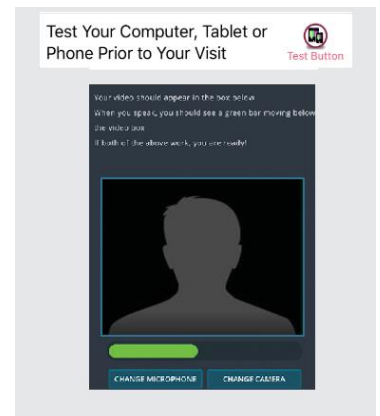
Test Your Computer, Tablet or Phone Prior to Your Visit

Test Button

Your video should appear in the box below

When you speak, you should see a green bar moving below the video box

If both of the above work, you are ready!

CHANGE MICROPHONE

CHANGE CAMERA